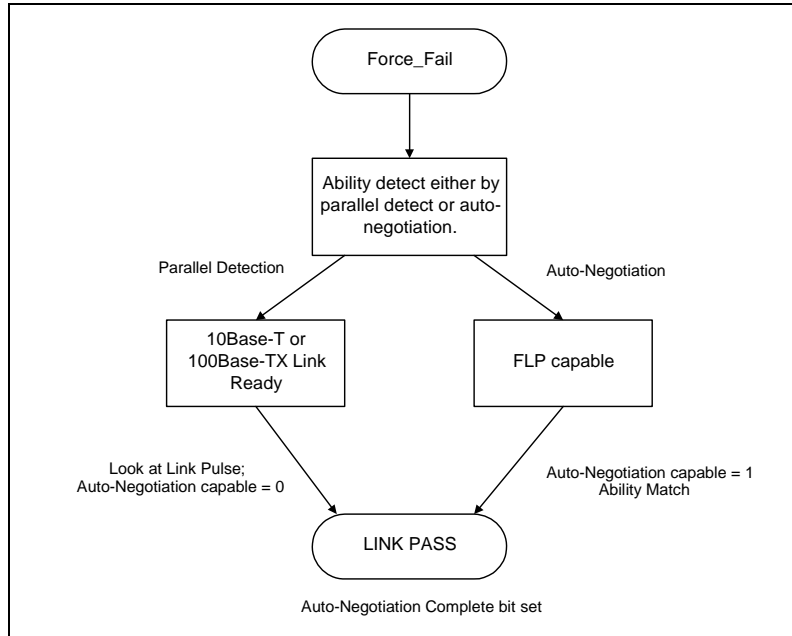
Force_Fail

Ability detect either by parallel detect or auto-negotiation.

Parallel Detection

Auto-Negotiation

10Base-T or 100Base-TX Link Ready

FLP capable

Look at Link Pulse; Auto-Negotiation capable = 0

Auto-Negotiation capable = 1 Ability Match

LINK PASS

Auto-Negotiation Complete bit set